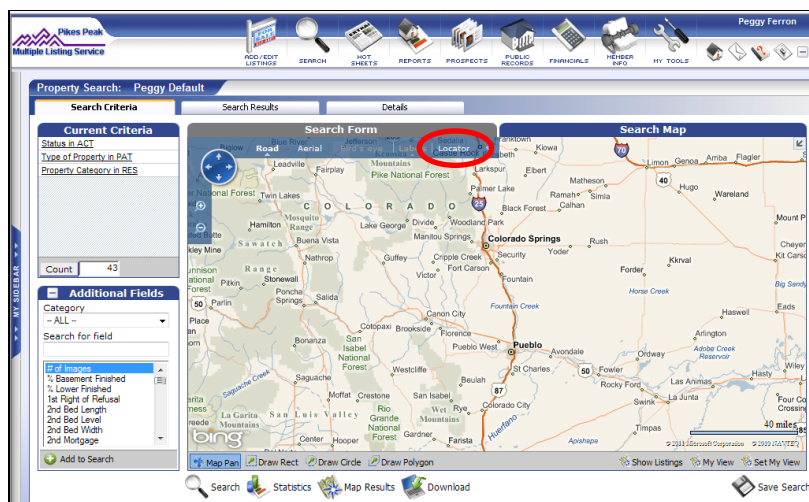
Pikes Peak
Multiple Listing Service

ADD/EDIT LISTINGS
SEARCH
HOT SHEETS
REPORTS
PROSPECTS
PUBLIC RECORDS
FINANCIALS
MEMBER INFO
MY TOOLS

Peggy Ferron

Property Search: Peggy Default

Search Criteria
Search Results
Details

MY SIDEBAR

Current Criteria
Status in ACT
Type of Property in PAT
Property Category in RES

Count 43

Additional Fields
Category
-- ALL --
Search for field
# of Images
% Basement Finished
% Lower Finished
1st Right of Refusal
2nd Bed Length
2nd Bed Level
2nd Bed Width
2nd Mortgage

Add to Search

Search Form
Road
Aerial
Bird's eye
Labels
Locator

Search Map

Leadville
Fairplay
Pike National Forest
Twin Lakes
National Forest
Hamilton
Mosquito Range
COLORADO
Divide
Woodland Park
Lake George
Manitou Springs
Colorado Springs
Buena Vista
Sawatch
Nathrop
Guffey
Cripple Creek
Fort Carson
Victor
Security
Fountain
Stonewall
Pitkin
Ponche Springs
Salida
Parlin
Cotopaxi
Brookside
Canon City
Florence
Place
Sargents
Saguache
San Isabel National Forest
Westcliffe
Pueblo West
Pueblo
Avondale
Rye
Colorado City
Del Norte
La Garita
San Luis Valley
Rio Grande National Forest
Wet Mountains
Center
Hooper
Gardner
Farista
Huerfano
Kiowa
Elizabeth
Larkspur
Elbert
Palmer Lake
Black Forest
Ramah
Simla
Calhan
Matheson
Limon
Genoa
Arriba
Flagler
Hugo
Wareland
Rush
Yoder
Truckton
Forder
Karval
Horse Creek
Fountain Creek
Boone
St Charles
Ordway
Arlington
Adobe Creek Reservoir
Rocky Ford
Swink
La Junta
Manzanola
Las Animas
Haswell
Eads
Big Sandy
Apishapa
25
70
40
50
87
bing
40 miles
© 2010 Microsoft Corporation © 2009 NAVTEQ

Map Pan
Draw Rect
Draw Circle
Draw Polygon
Show Listings
My View
Set My View

Search
Statistics
Map Results
Download
Save Search